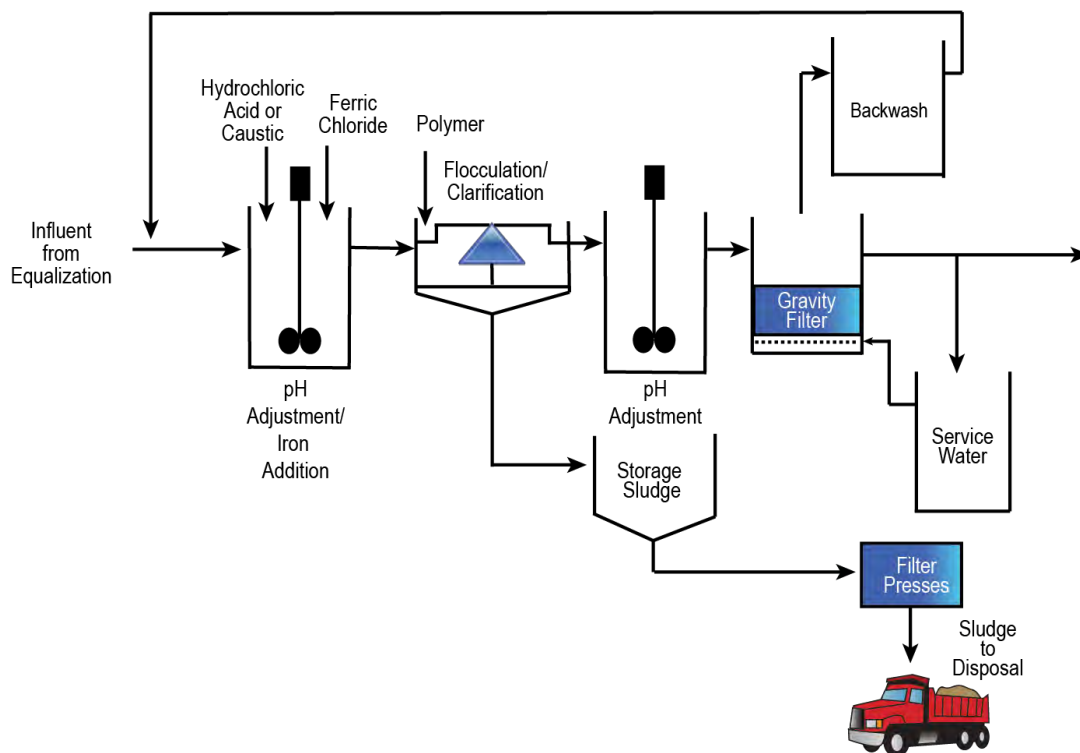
Hydrochloric Acid or Caustic

Ferric Chloride

Polymer

Flocculation/ Clarification

Backwash

Influent from Equalization

Gravity Filter

pH Adjustment/ Iron Addition

pH Adjustment

Storage Sludge

Service Water

Filter Presses

Sludge to Disposal